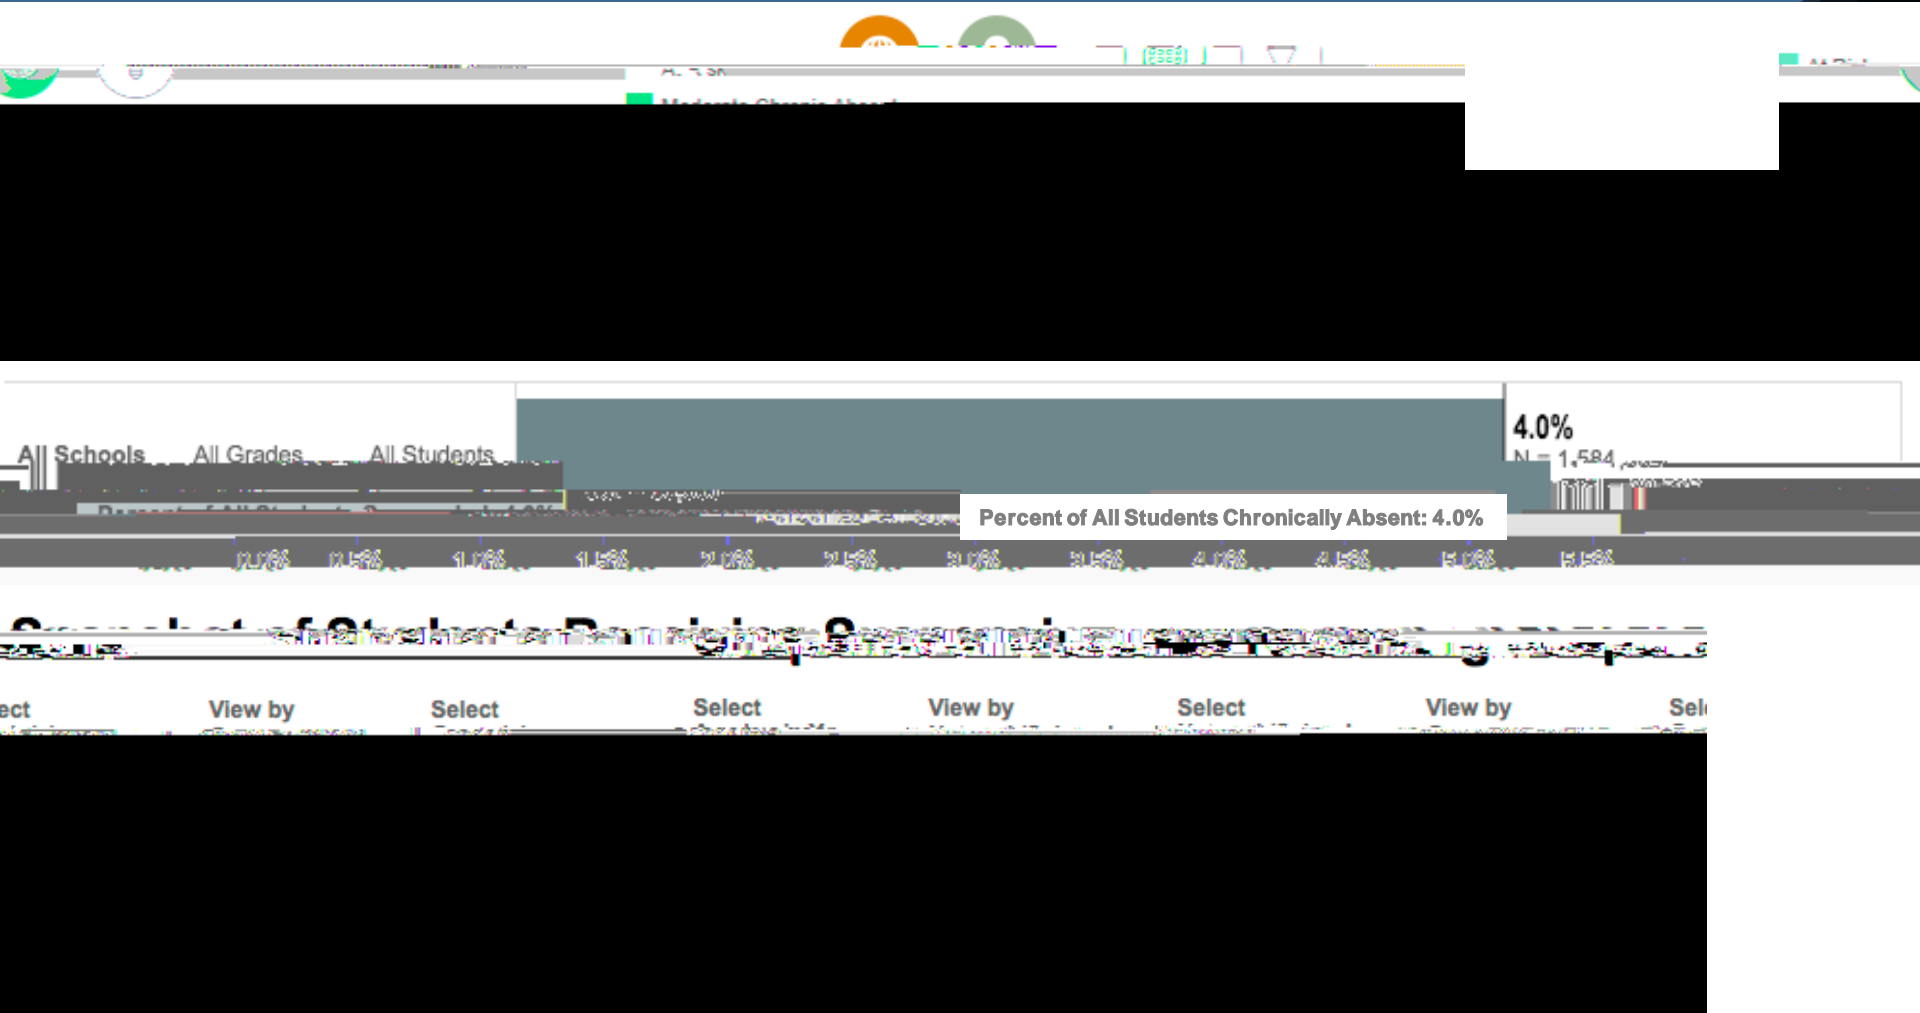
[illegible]

All Schools All Grades All Students

4.0%

N = 1,584 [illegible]

Percent of All Students Chronically Absent: 4.0%

0.0% 0.5% 1.0% 1.5% 2.0% 2.5% 3.0% 3.5% 4.0% 4.5% 5.0% 5.5%

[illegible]

ect View by Select Select View by Select View by Sel